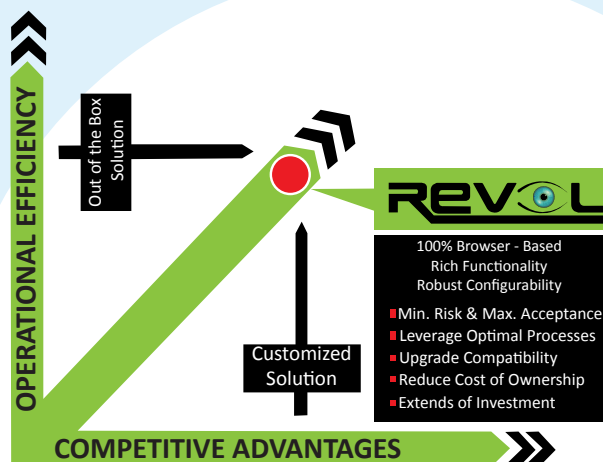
OPERATIONAL EFFICIENCY

Out of the Box Solution

REVOL

100% Browser - Based
Rich Functionality
Robust Configurability

Min. Risk & Max. Acceptance
Leverage Optimal Processes
Upgrade Compatibility
Reduce Cost of Ownership
Extends of Investment

Customized Solution

COMPETITIVE ADVANTAGES